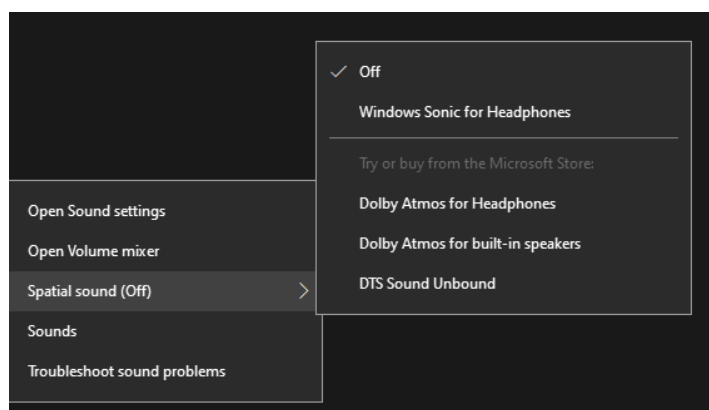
✓ Off
Windows Sonic for Headphones

Try or buy from the Microsoft Store:
Dolby Atmos for Headphones
Dolby Atmos for built-in speakers
DTS Sound Unbound

Open Sound settings
Open Volume mixer
Spatial sound (Off) >
Sounds
Troubleshoot sound problems